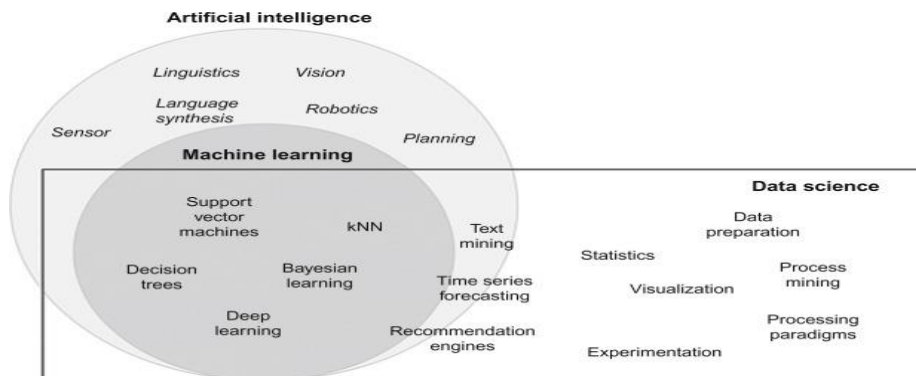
Artificial intelligence

Linguistics

Vision

Language synthesis

Robotics

Sensor

Planning

Machine learning

Data science

Support vector machines

kNN

Text mining

Data preparation

Statistics

Decision trees

Bayesian learning

Time series forecasting

Process mining

Visualization

Deep learning

Recommendation engines

Processing paradigms

Experimentation